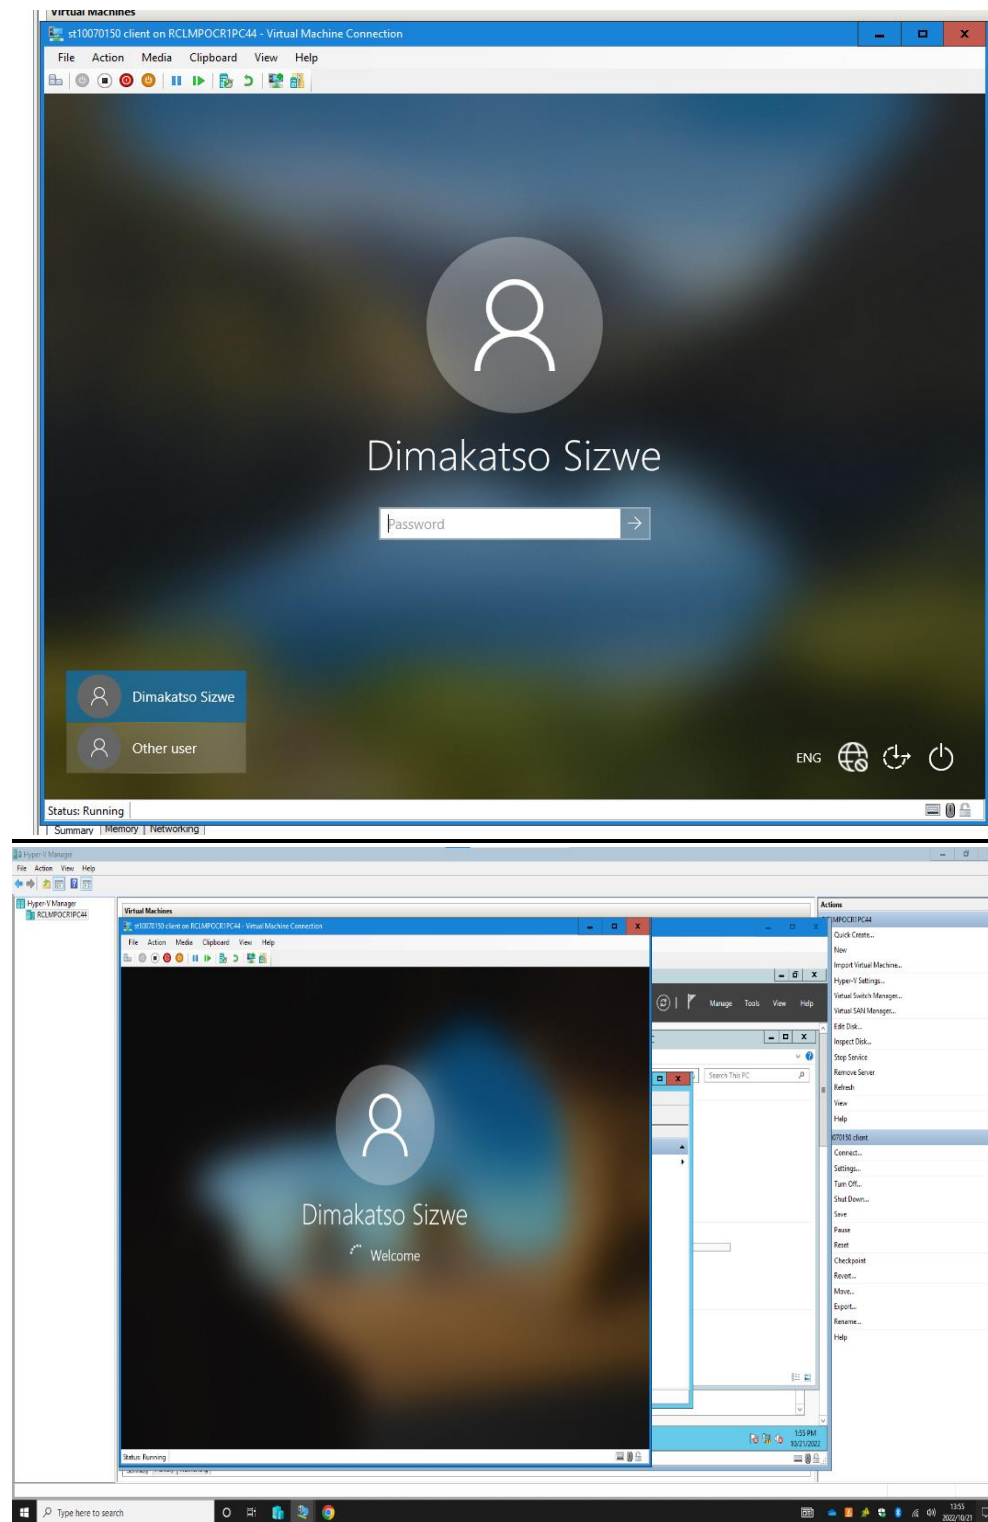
Virtual Machines

st10070150 client on RCLMPOCR1PC44 - Virtual Machine Connection

File Action Media Clipboard View Help

Dimakatso Sizwe

Password

Dimakatso Sizwe

Other user

ENG

Status: Running

Summary Memory Networking

Hyper-V Manager

File Action View Help

Hyper-V Manager

RCLMPOCR1PC44

Virtual Machines

st10070150 client on RCLMPOCR1PC44 - Virtual Machine Connection

File Action Media Clipboard View Help

Dimakatso Sizwe

Welcome

Status: Running

Manage Tools View Help

Search This PC

1:55 PM
10/21/2022

Actions

MPOCR1PC44

Quick Create...

New

Import Virtual Machine...

Hyper-V Settings...

Virtual Switch Manager...

Virtual SAN Manager...

Edit Disk...

Inspect Disk...

Stop Service

Remove Server

Refresh

View

Help

070150 client

Connect...

Settings...

Turn Off...

Shut Down...

Save

Pause

Reset

Checkpoint

Revert...

Move...

Export...

Rename...

Help

Type here to search

13:55
2022/10/21